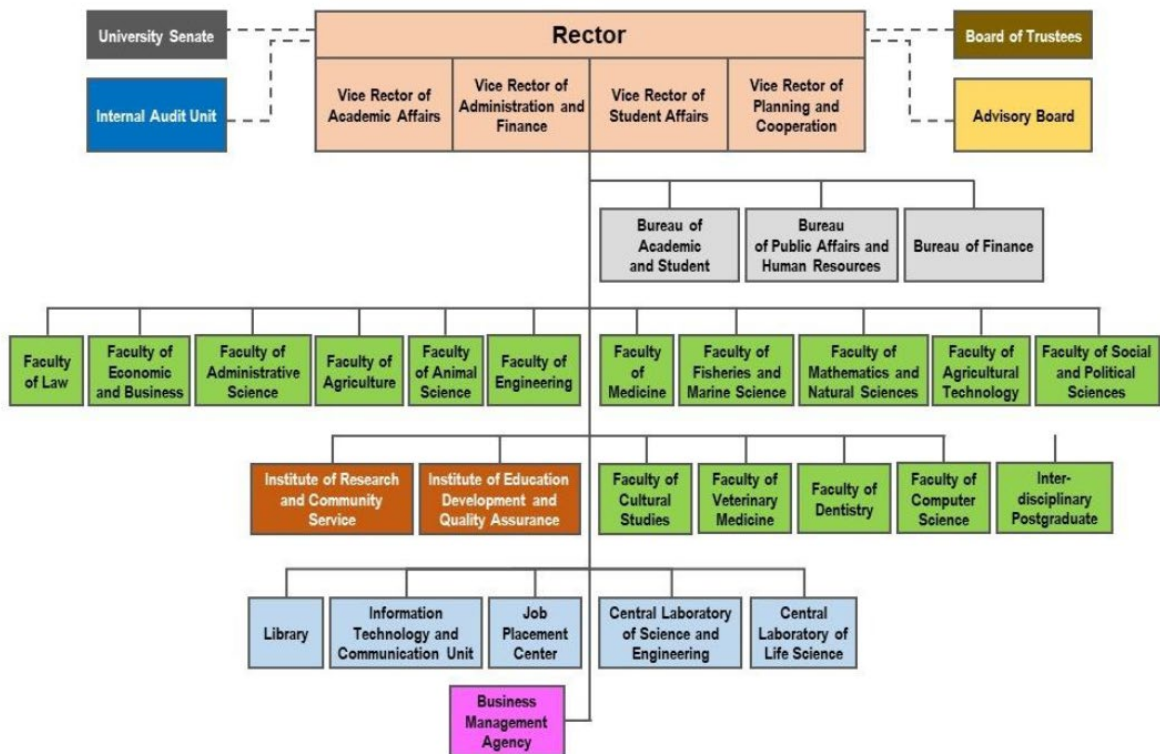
University Senate

Rector

Board of Trustees

Internal Audit Unit

Vice Rector of Academic Affairs

Vice Rector of Administration and Finance

Vice Rector of Student Affairs

Vice Rector of Planning and Cooperation

Advisory Board

Bureau of Academic and Student

Bureau of Public Affairs and Human Resources

Bureau of Finance

Faculty of Law

Faculty of Economic and Business

Faculty of Administrative Science

Faculty of Agriculture

Faculty of Animal Science

Faculty of Engineering

Faculty of Medicine

Faculty of Fisheries and Marine Science

Faculty of Mathematics and Natural Sciences

Faculty of Agricultural Technology

Faculty of Social and Political Sciences

Institute of Research and Community Service

Institute of Education Development and Quality Assurance

Faculty of Cultural Studies

Faculty of Veterinary Medicine

Faculty of Dentistry

Faculty of Computer Science

Inter-disciplinary Postgraduate

Library

Information Technology and Communication Unit

Job Placement Center

Central Laboratory of Science and Engineering

Central Laboratory of Life Science

Business Management Agency